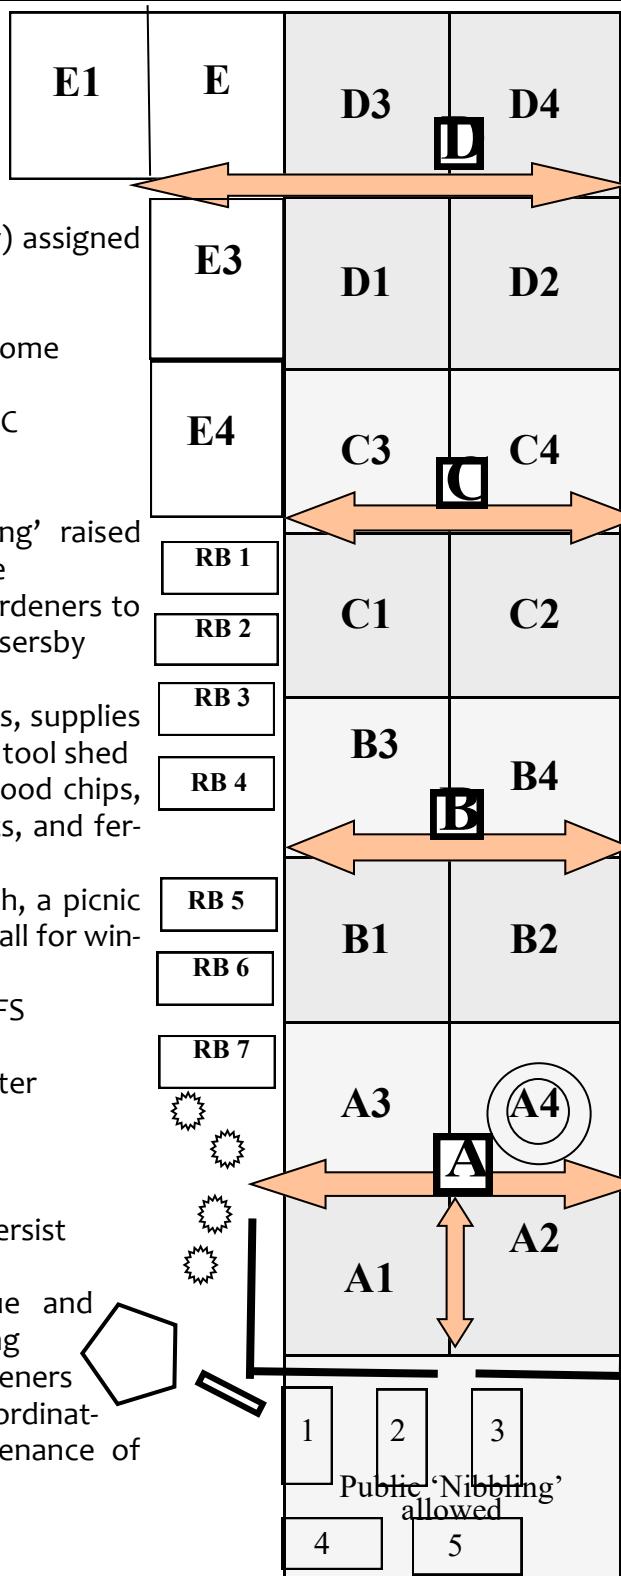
E1
E
D3
D4
D
) assigned
E3
D1
D2
ome
C
E4
C3
C4
C
ng' raised e
RB 1
rdeners to sersby
RB 2
C1
C2
s, supplies tool shed
RB 3
B3
ood chips, s, and fer-
RB 4
B4
B
h, a picnic all for win-
RB 5
B1
B2
RB 6
FS
RB 7
ter
A3
A4
A
ersist
A2
A1
ue and ng eners ordinatenance of
1
2
3
Public 'Nibbling' allowed
4
5